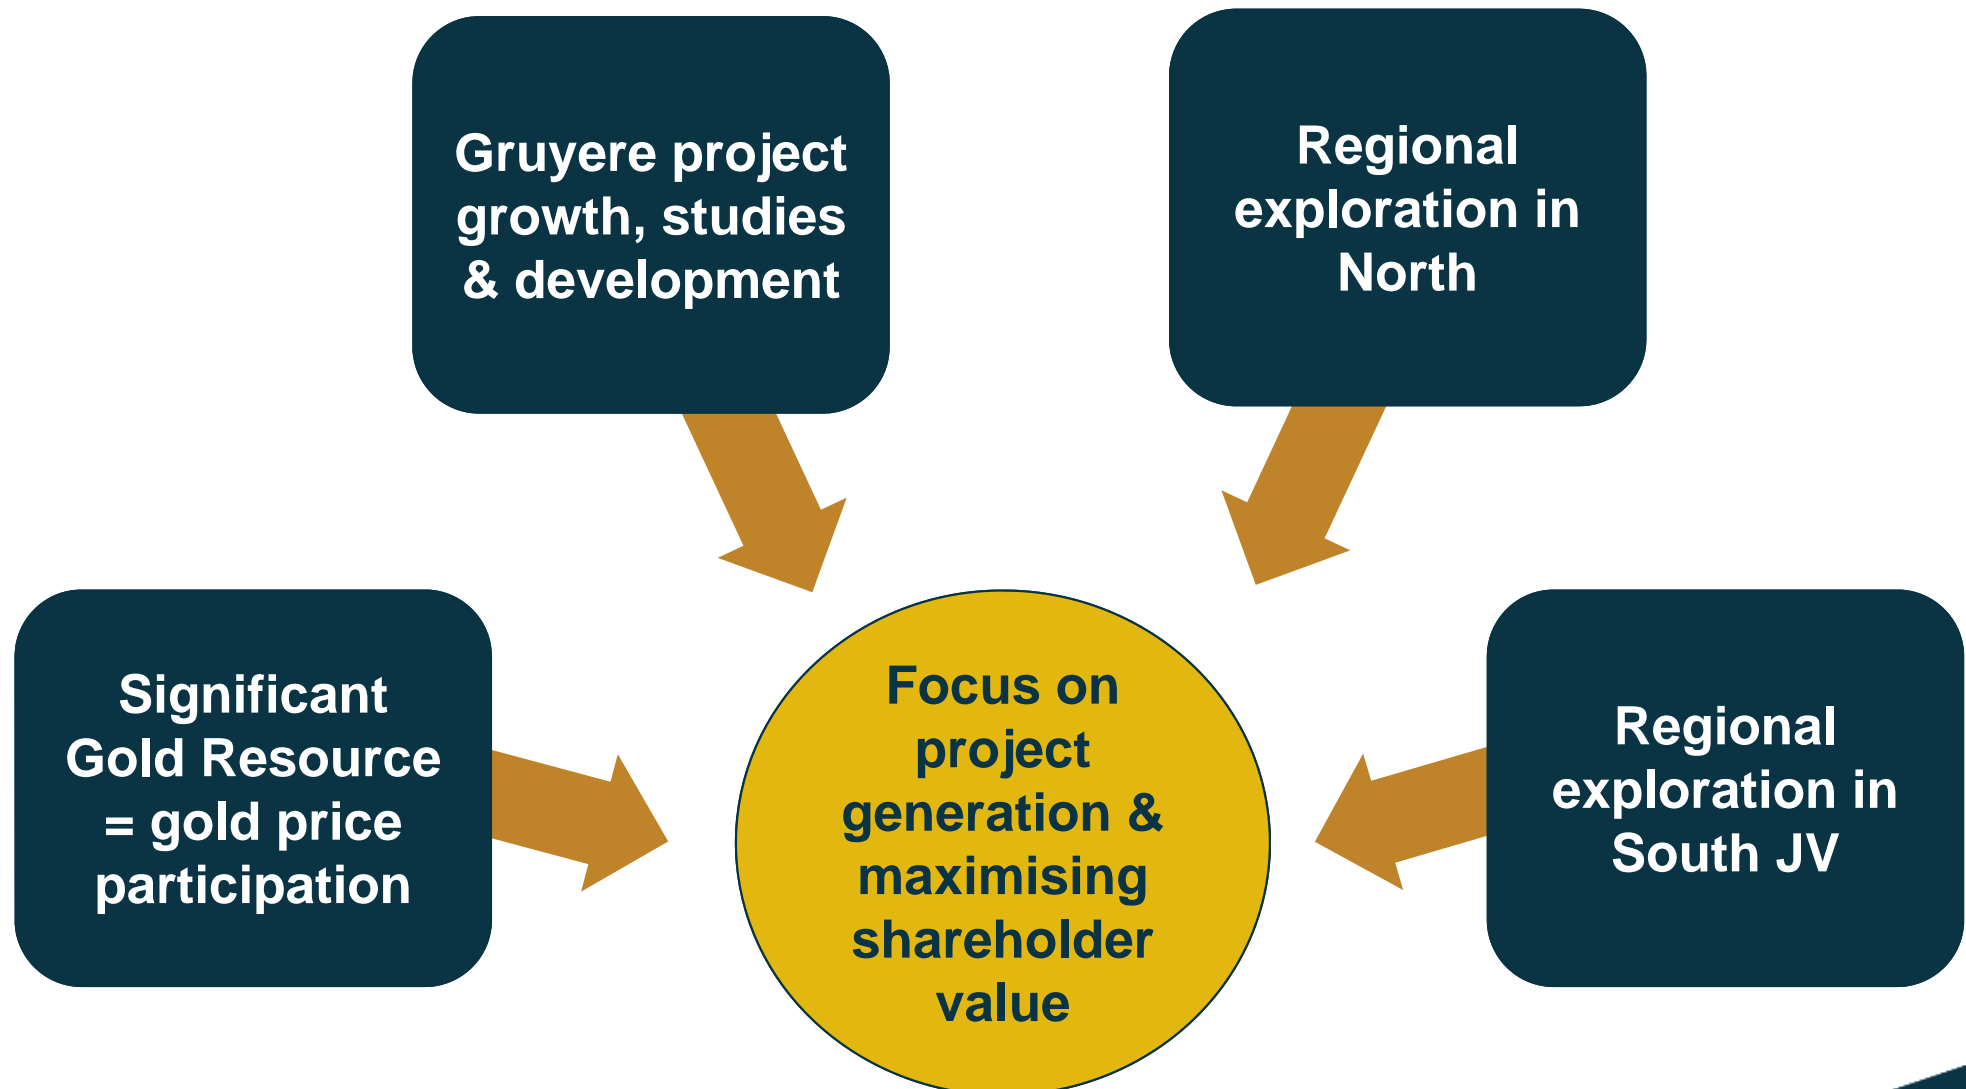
Gruyere project growth, studies & development

Regional exploration in North

Significant Gold Resource = gold price participation

Focus on project generation & maximising shareholder value

Regional exploration in South JV